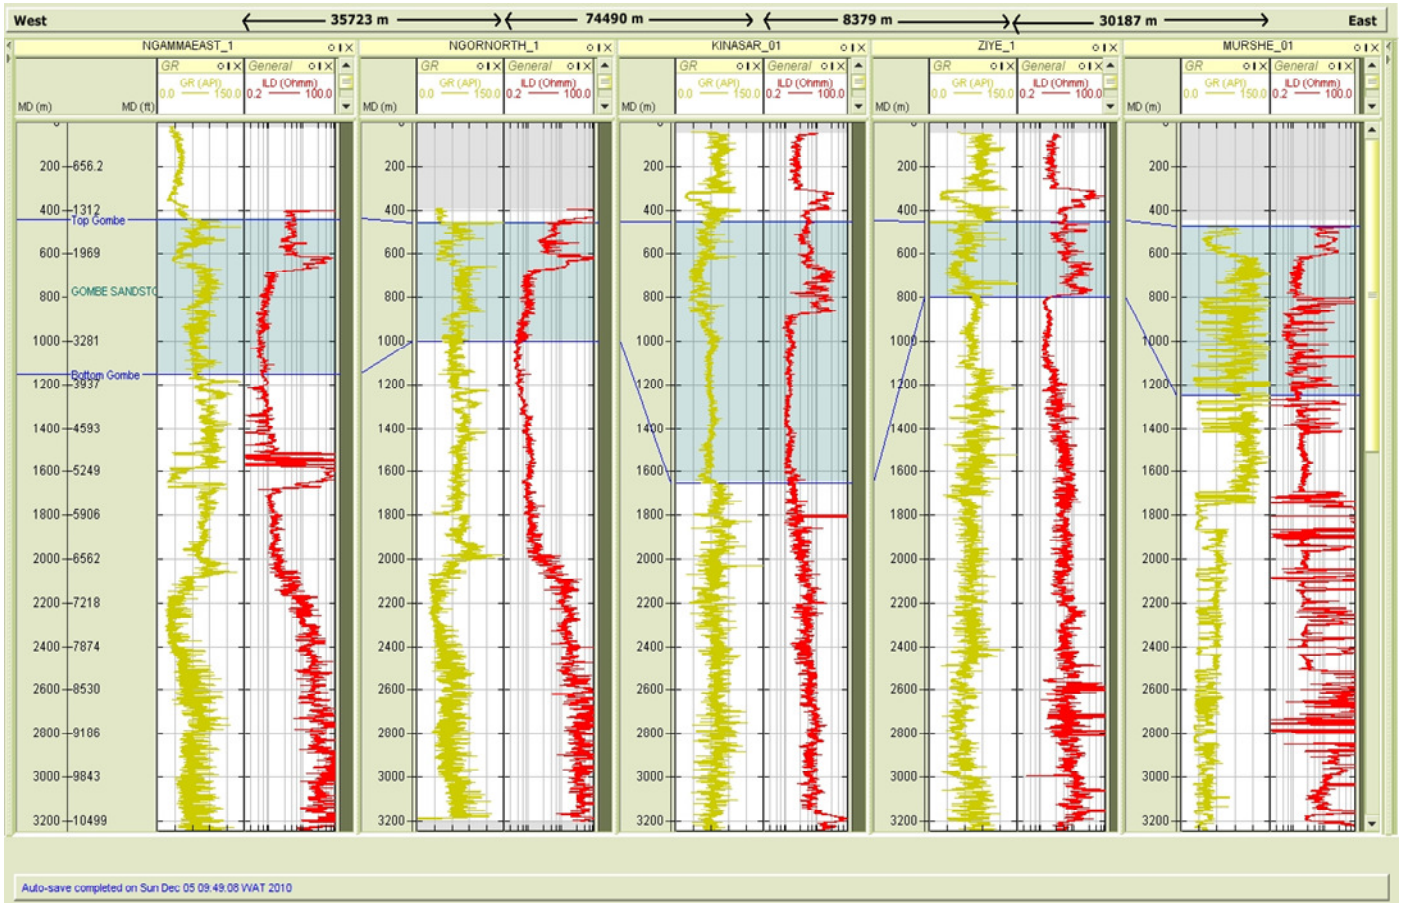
West 35723 m 74490 m 8379 m 30187 m East

NGAMMAEAST_1
GR | General
GR (API) 0.0 150.0 | ILD (Ohmm) 0.2 100.0
MD (m) MD (ft)
200 656.2
400 1312
Top Gombe
600 1969
800 GOMBE SANDSTC
1000 3281
Bottom Gombe
1200 3937
1400 4593
1600 5249
1800 5906
2000 6562
2200 7218
2400 7874
2600 8530
2800 9186
3000 9843
3200 10499

NGORNORTH_1
GR | General
GR (API) 0.0 150.0 | ILD (Ohmm) 0.2 100.0
MD (m)
200
400
600
800
1000
1200
1400
1600
1800
2000
2200
2400
2600
2800
3000
3200

KINASAR_01
GR | General
GR (API) 0.0 150.0 | ILD (Ohmm) 0.2 100.0
MD (m)
200
400
600
800
1000
1200
1400
1600
1800
2000
2200
2400
2600
2800
3000
3200

ZIYE_1
GR | General
GR (API) 0.0 150.0 | ILD (Ohmm) 0.2 100.0
MD (m)
200
400
600
800
1000
1200
1400
1600
1800
2000
2200
2400
2600
2800
3000
3200

MURSHE_01
GR | General
GR (API) 0.0 150.0 | ILD (Ohmm) 0.2 100.0
MD (m)
200
400
600
800
1000
1200
1400
1600
1800
2000
2200
2400
2600
2800
3000
3200

Auto-save completed on Sun Dec 05 09:49:08 WAT 2010